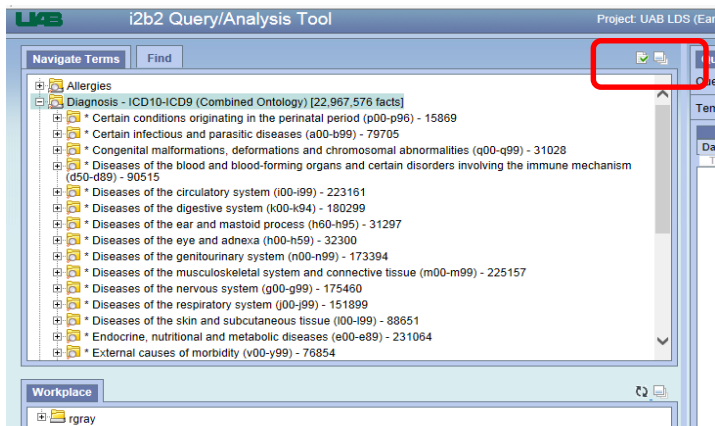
UAB i2b2 Query/Analysis Tool

Project: UAB LDS (Ear

Navigate Terms | Find

Allergies
Diagnosis - ICD10-ICD9 (Combined Ontology) [22,967,576 facts]
* Certain conditions originating in the perinatal period (p00-p96) - 15869
* Certain infectious and parasitic diseases (a00-b99) - 79705
* Congenital malformations, deformations and chromosomal abnormalities (q00-q99) - 31028
* Diseases of the blood and blood-forming organs and certain disorders involving the immune mechanism (d50-d89) - 90515
* Diseases of the circulatory system (i00-i99) - 223161
* Diseases of the digestive system (k00-k94) - 180299
* Diseases of the ear and mastoid process (h60-h95) - 31297
* Diseases of the eye and adnexa (h00-h59) - 32300
* Diseases of the genitourinary system (n00-n99) - 173394
* Diseases of the musculoskeletal system and connective tissue (m00-m99) - 225157
* Diseases of the nervous system (g00-g99) - 175460
* Diseases of the respiratory system (j00-j99) - 151899
* Diseases of the skin and subcutaneous tissue (l00-l99) - 88651
* Endocrine, nutritional and metabolic diseases (e00-e89) - 231064
* External causes of morbidity (v00-y99) - 76854

Workplace

rgray